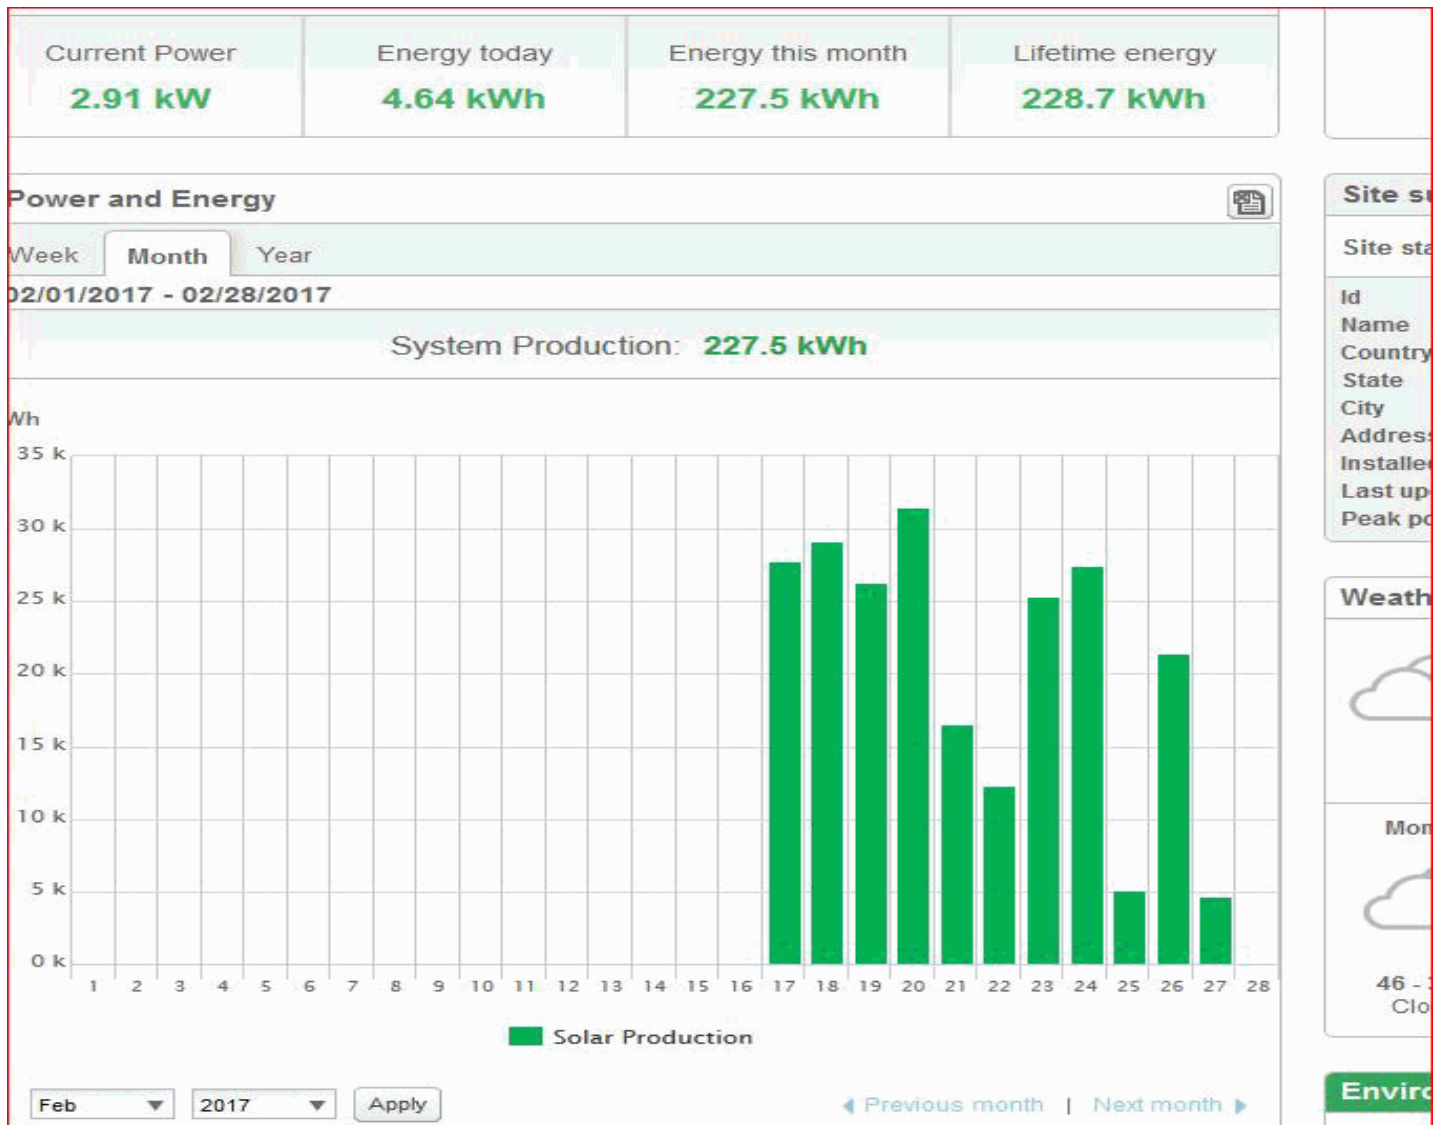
Current Power
2.91 kW

Energy today
4.64 kWh

Energy this month
227.5 kWh

Lifetime energy
228.7 kWh

Power and Energy

Week Month Year

02/01/2017 - 02/28/2017

System Production: 227.5 kWh

Wh

35 k
30 k
25 k
20 k
15 k
10 k
5 k
0 k

1 2 3 4 5 6 7 8 9 10 11 12 13 14 15 16 17 18 19 20 21 22 23 24 25 26 27 28

Solar Production

Feb 2017 Apply

Previous month | Next month

Site su
Site sta
Id
Name
Country
State
City
Address
Installe
Last up
Peak po

Weath

Mon

46 -
Clo

Enviro